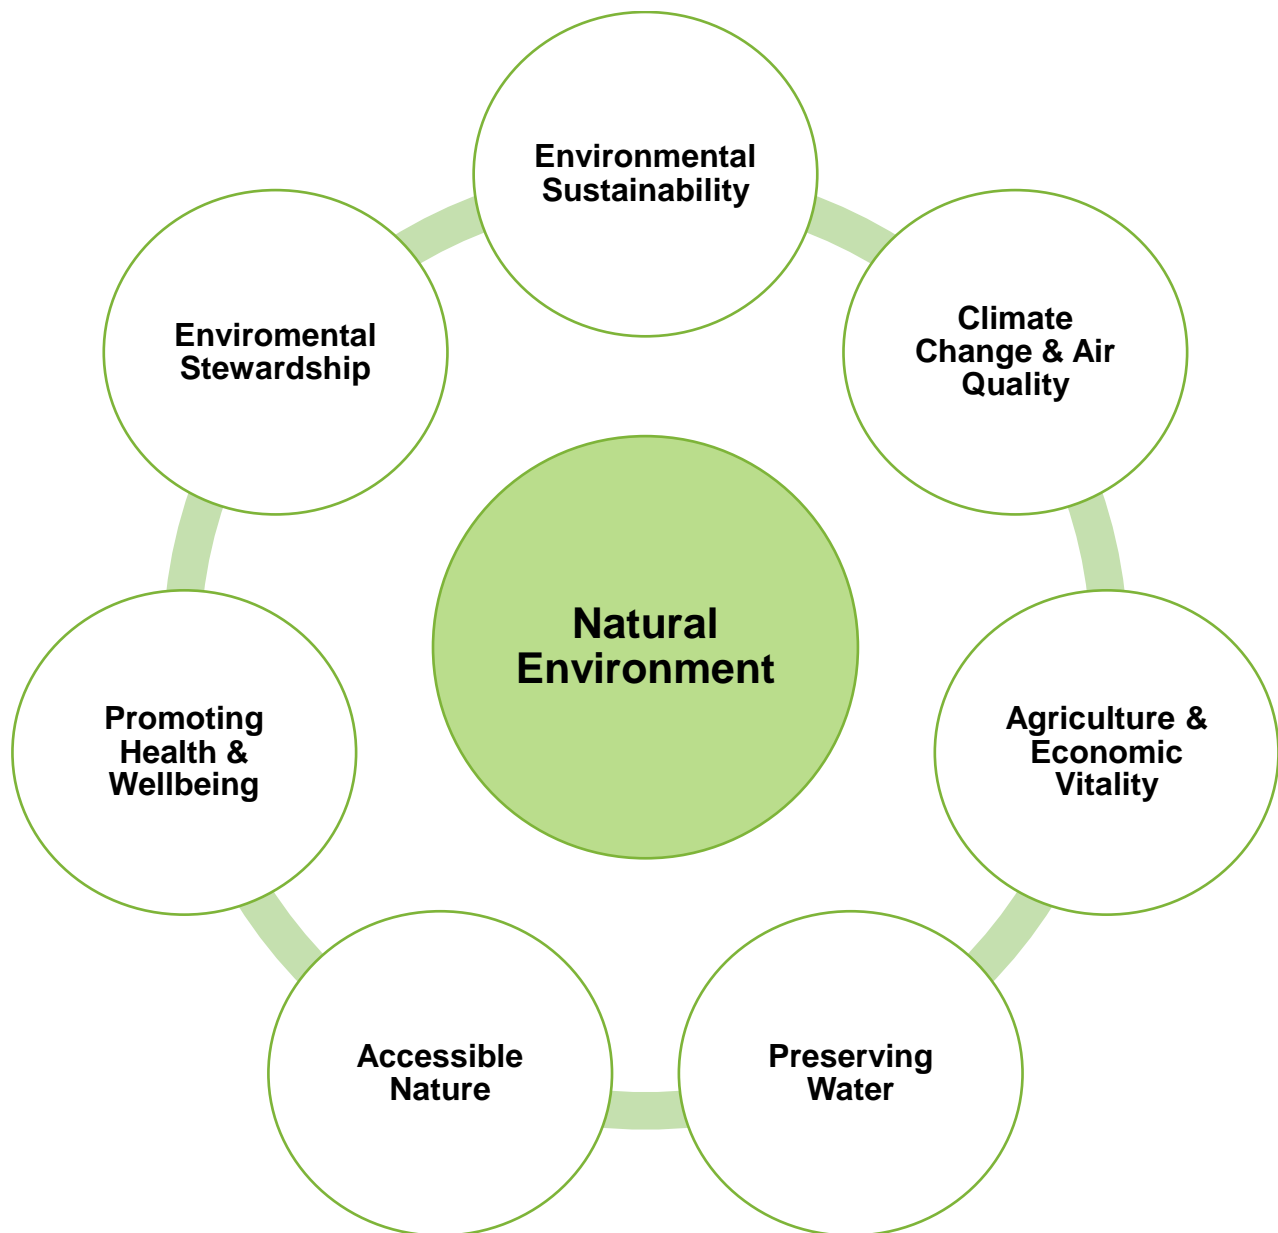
Natural Environment

Environmental Sustainability

Climate Change & Air Quality

Agriculture & Economic Vitality

Preserving Water

Accessible Nature

Promoting Health & Wellbeing

Enviromental Stewardship